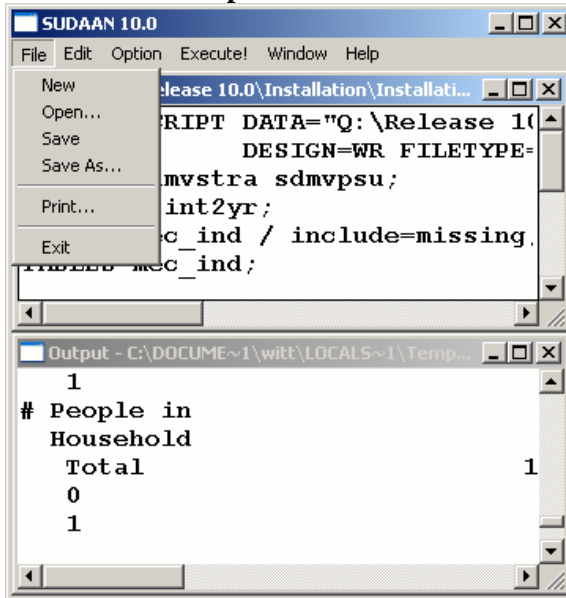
SUDAAN 10.0

File Edit Option Execute! Window Help

New
Open...
Save
Save As...
Print...
Exit

elease 10.0\Installation\Installati...

RIPT DATA="Q:\Release 1(
DESIGN=WR FILETYPE=
mvstra sdmvpsu;
int2yr;
ec_ind / include=missing
TABLES mec_ind;

Output - C:\DOCUME~1\witt\LOCALS~1\Temp...

1
# People in
Household
Total 1
0
1